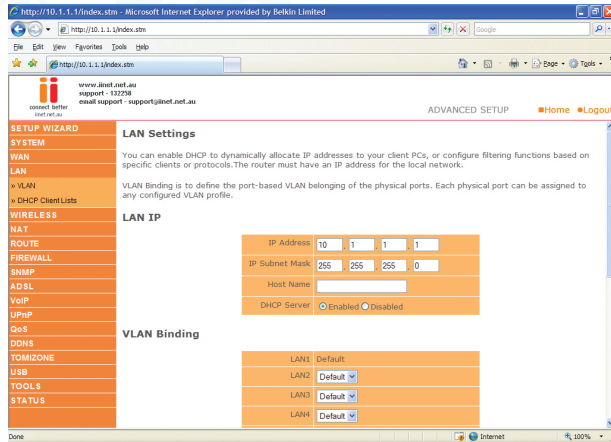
http://10.1.1.1/index.stm - Microsoft Internet Explorer provided by Belkin Limited

http://10.1.1.1/index.stm

Google

File Edit View Favorites Tools Help

http://10.1.1.1/index.stm

Page Tools

connect better
iinet.net.au

www.iinet.net.au
support - 132258
email support - support@iinet.net.au

ADVANCED SETUP ■Home ●Logout

SETUP WIZARD
SYSTEM
WAN
LAN
» VLAN
» DHCP Client Lists
WIRELESS
NAT
ROUTE
FIREWALL
SNMP
ADSL
VoIP
UPnP
QoS
DDNS
TOMIZONE
USB
TOOLS
STATUS

LAN Settings

You can enable DHCP to dynamically allocate IP addresses to your client PCs, or configure filtering functions based on specific clients or protocols. The router must have an IP address for the local network.

VLAN Binding is to define the port-based VLAN belonging of the physical ports. Each physical port can be assigned to any configured VLAN profile.

LAN IP

| | |
|---|---|
| IP Address | 10 . 1 . 1 . 1 |
| IP Subnet Mask | 255 . 255 . 255 . 0 |
| Host Name | |
| DHCP Server | Enabled Disabled |

VLAN Binding

| | |
|---|---|
| LAN1 | Default |
| LAN2 | Default |
| LAN3 | Default |
| LAN4 | Default |

Done

Internet

100%